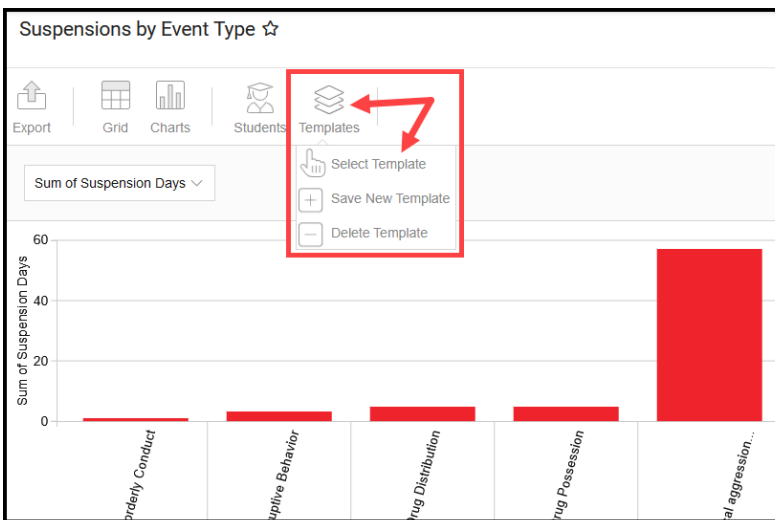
Suspensions by Event Type ☆

Export Grid Charts Students Templates

Select Template
Save New Template
Delete Template

Sum of Suspension Days

Sum of Suspension Days

60
40
20
0

orderly Conduct
uptive Behavior
rug Distribution
rug Possession
al aggression...